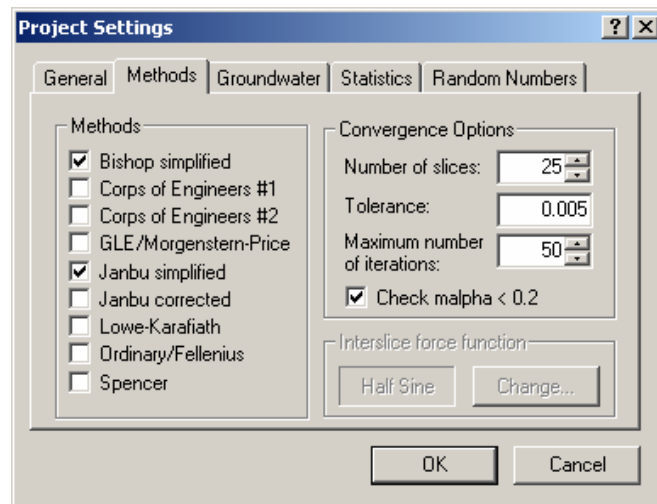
Project Settings ? X

General | Methods | Groundwater | Statistics | Random Numbers

Methods
☑ Bishop simplified
☐ Corps of Engineers #1
☐ Corps of Engineers #2
☐ GLE/Morgenstern-Price
☑ Janbu simplified
☐ Janbu corrected
☐ Lowe-Karafiath
☐ Ordinary/Fellenius
☐ Spencer

Convergence Options
Number of slices: 25
Tolerance: 0.005
Maximum number of iterations: 50
☑ Check malpha < 0.2

Interslice force function
Half Sine | Change...

OK | Cancel